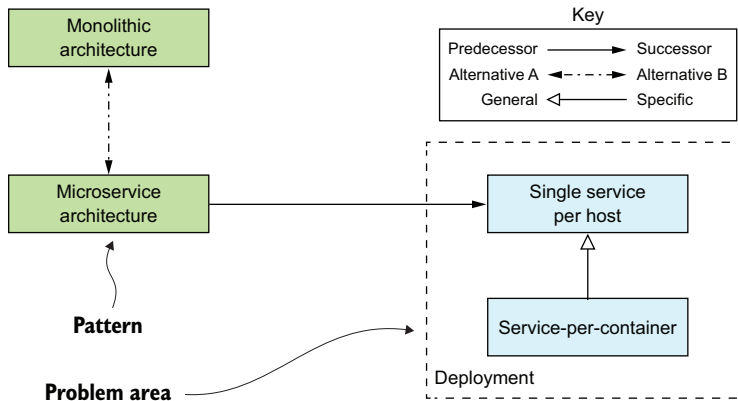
Monolithic architecture

Key

Predecessor → Successor

Alternative A ↔ Alternative B

General ◁ Specific

Microservice architecture

Single service per host

Service-per-container

Pattern

Problem area

Deployment